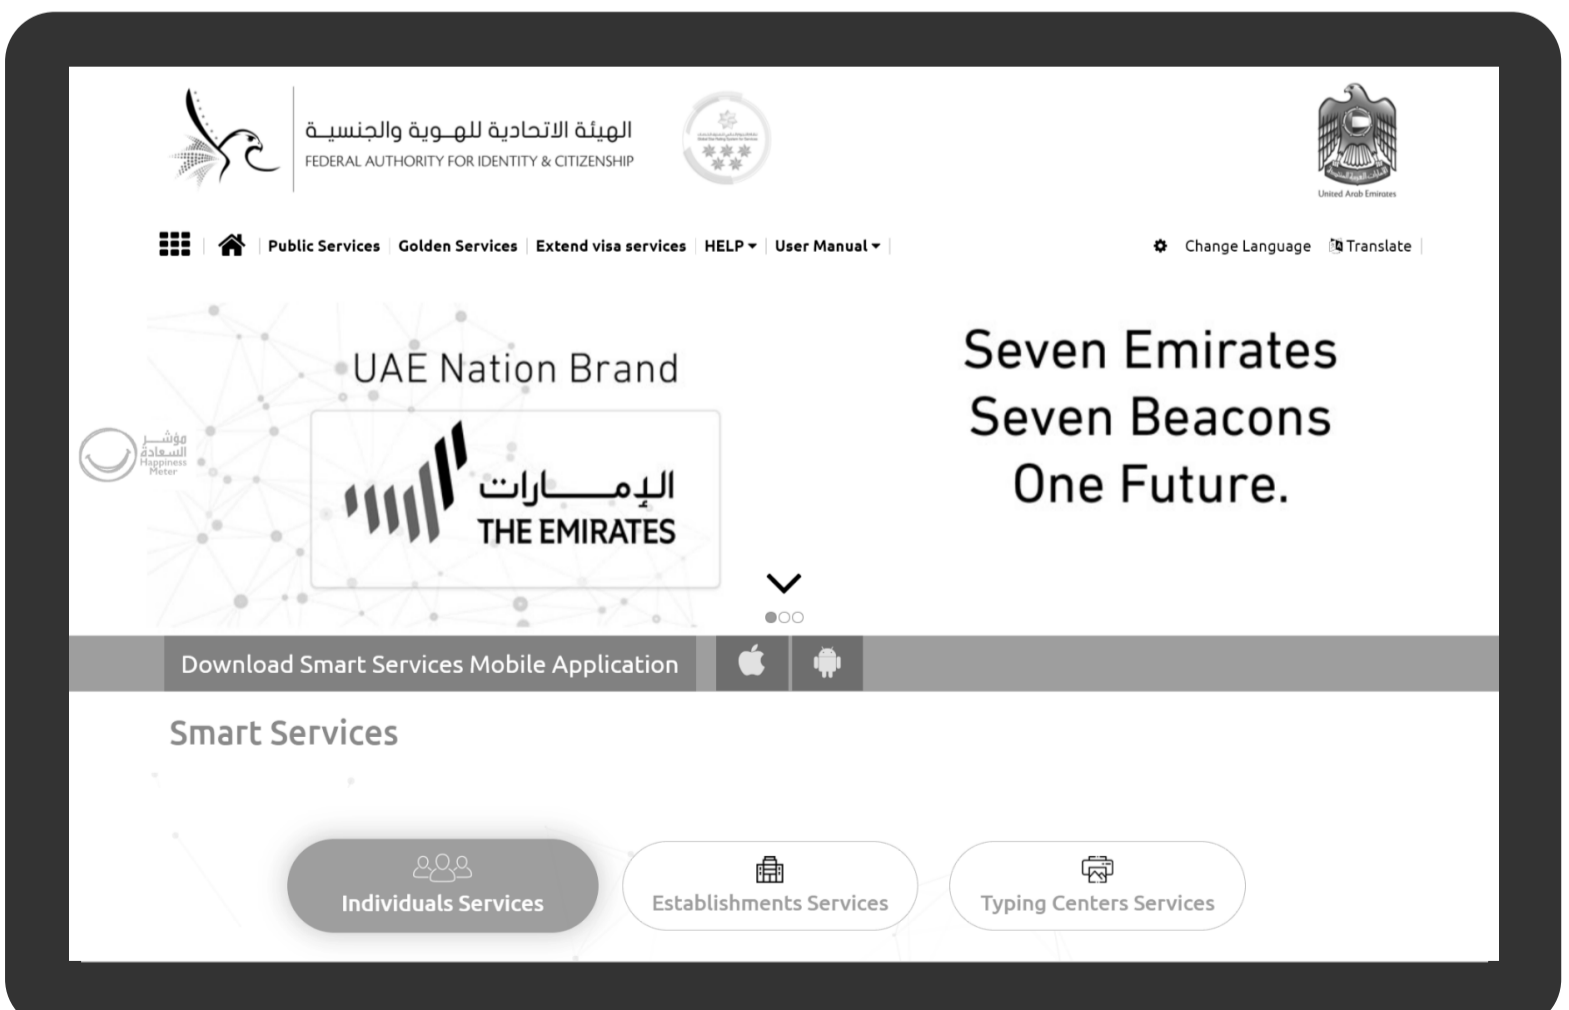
الهيئة الاتحادية للهوية والجنسية
FEDERAL AUTHORITY FOR IDENTITY & CITIZENSHIP

United Arab Emirates

Public Services | Golden Services | Extend visa services | HELP ▾ | User Manual ▾

Change Language | Translate

مؤشر السعادة Happiness Meter

UAE Nation Brand

الإمارات
THE EMIRATES

Seven Emirates
Seven Beacons
One Future.

Download Smart Services Mobile Application

Smart Services

Individuals Services

Establishments Services

Typing Centers Services